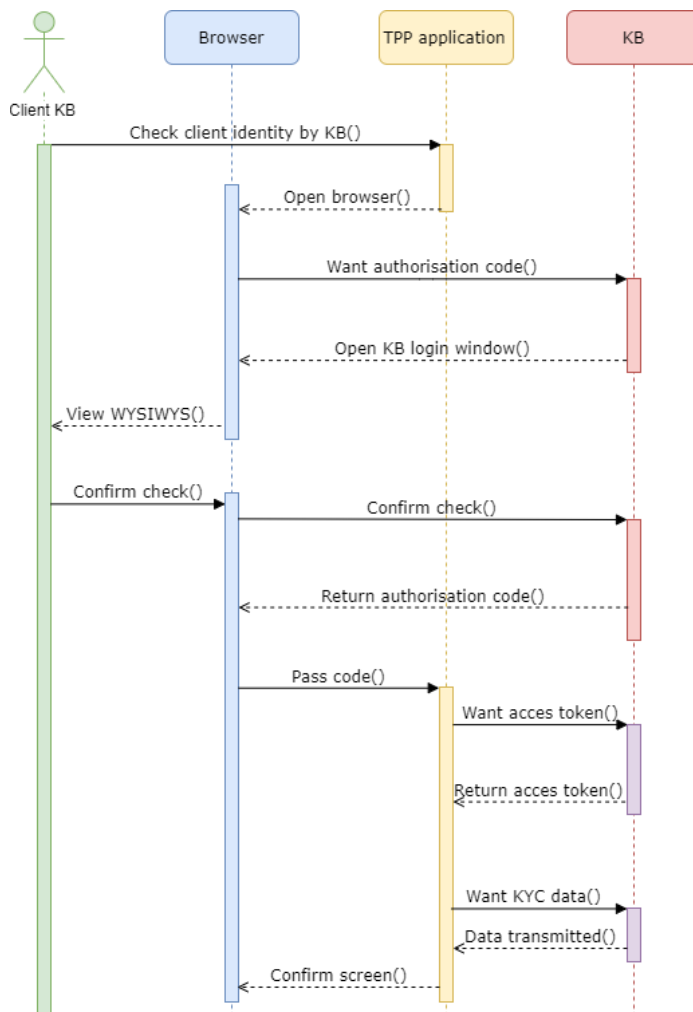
Client KB

Browser

TPP application

KB

Check client identity by KB()

Open browser()

Want authorisation code()

Open KB login window()

View WYSIWYS()

Confirm check()

Confirm check()

Return authorisation code()

Pass code()

Want acces token()

Return acces token()

Want KYC data()

Data transmitted()

Confirm screen()